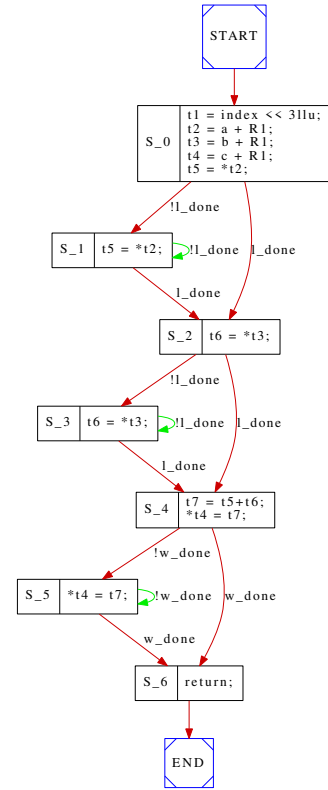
START

S_0
t1 = index << 3llu;
t2 = a + R1;
t3 = b + R1;
t4 = c + R1;
t5 = *t2;

!l_done

S_1
t5 = *t2;

!l_done

l_done

l_done

S_2
t6 = *t3;

!l_done

S_3
t6 = *t3;

!l_done

l_done

l_done

S_4
t7 = t5+t6;
*t4 = t7;

!w_done

S_5
*t4 = t7;

!w_done

w_done

w_done

S_6
return;

END